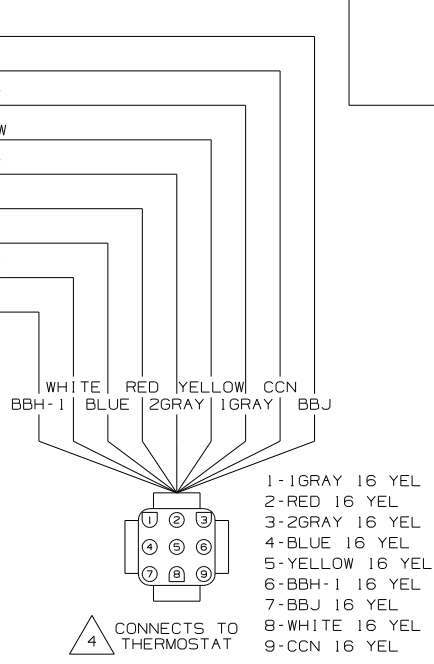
W

WHITE RED YELLOW CCN
BBH-1 BLUE 2GRAY 1GRAY BBJ

1 2 3
4 5 6
7 8 9

1-1GRAY 16 YEL
2-RED 16 YEL
3-2GRAY 16 YEL
4-BLUE 16 YEL
5-YELLOW 16 YEL
6-BBH-1 16 YEL
7-BBJ 16 YEL
8-WHITE 16 YEL
9-CCN 16 YEL

4 CONNECTS TO THERMOSTAT